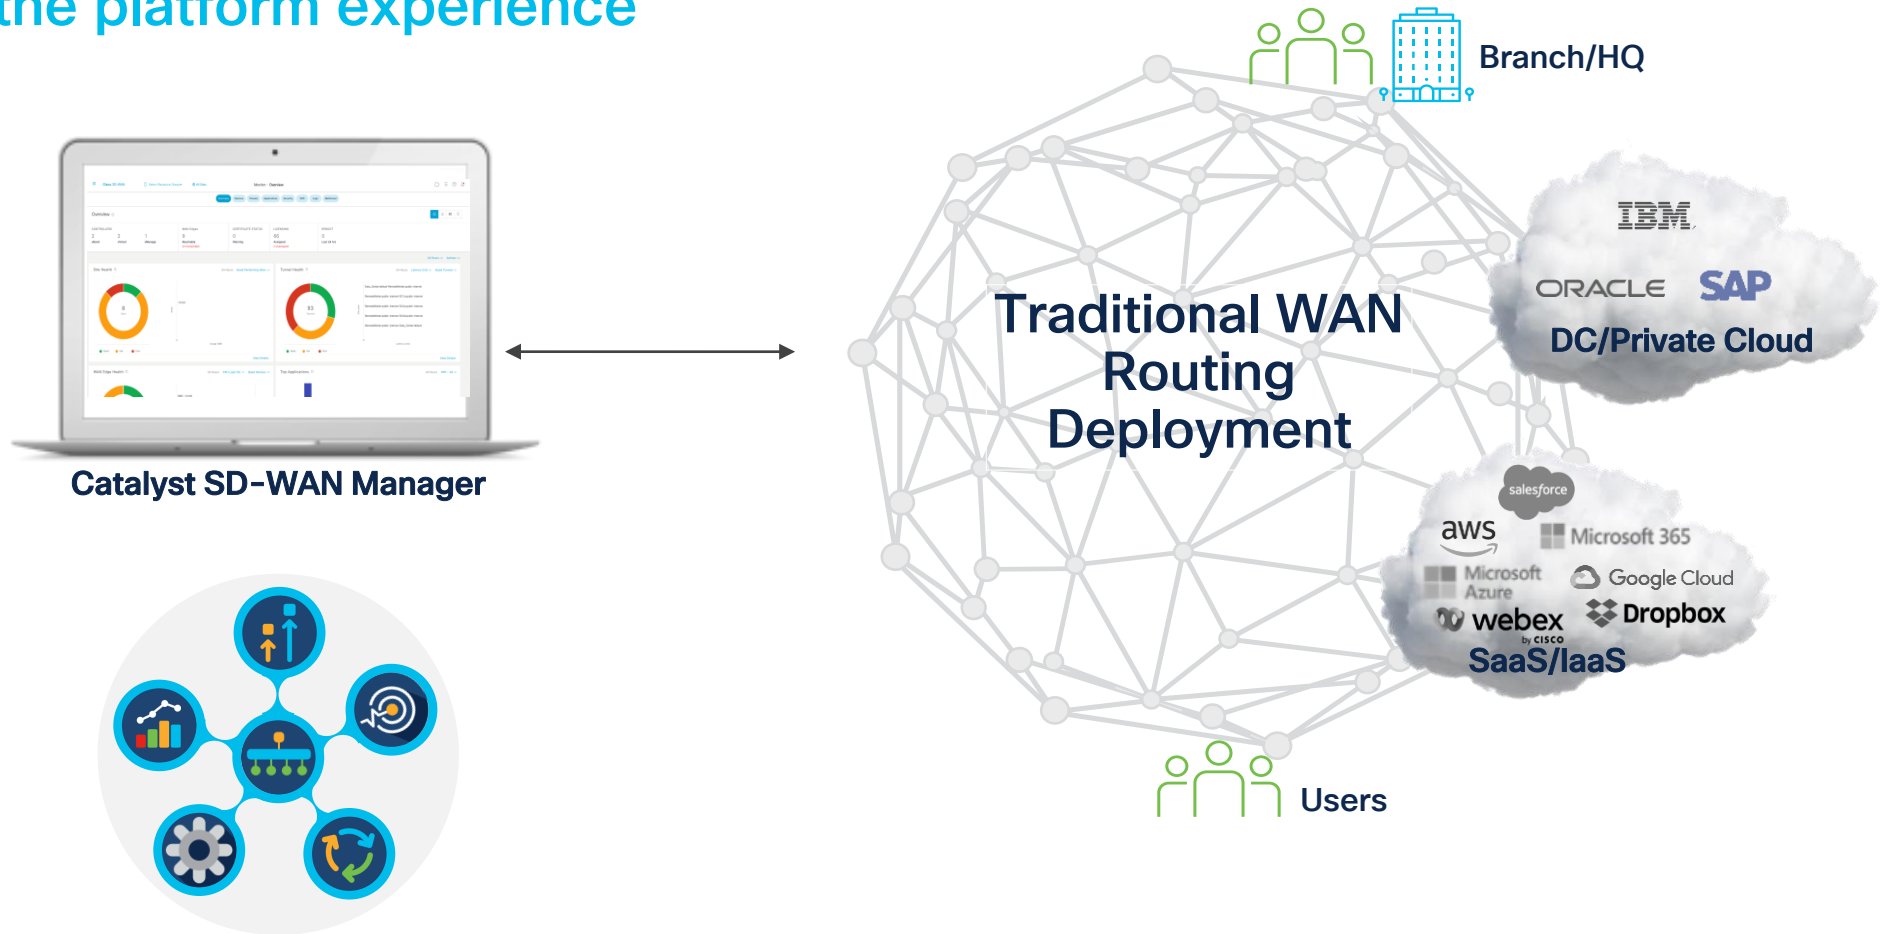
the platform experience

Catalyst SD-WAN Manager

Branch/HQ

Traditional WAN Routing Deployment

IBM

ORACLE SAP

DC/Private Cloud

salesforce

aws

Microsoft 365

Microsoft Azure

Google Cloud

webex by cisco

Dropbox

SaaS/IaaS

Users